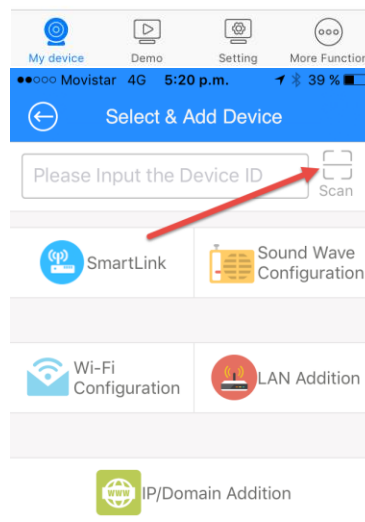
My device
Demo
Setting
More Functio

●●○○○ Movistar 4G 5:20 p.m. 39 %

Select & Add Device

Please Input the Device ID
Scan

SmartLink
Sound Wave Configuration

Wi-Fi Configuration
LAN Addition

www
IP/Domain Addition